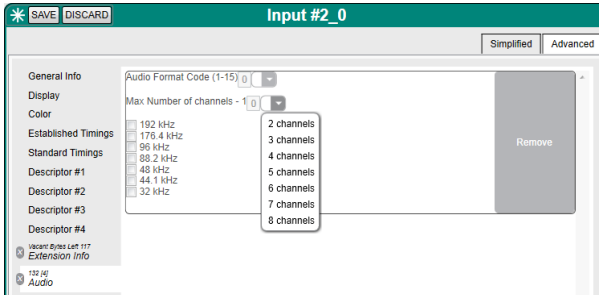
SAVE DISCARD

Input #2_0

Simplified Advanced

General Info
Display
Color
Established Timings
Standard Timings
Descriptor #1
Descriptor #2
Descriptor #3
Descriptor #4
Vacant Bytes Left 117
Extension Info
132 [4]
Audio

Audio Format Code (1-15) 0
Max Number of channels - 1 0

192 kHz
176.4 kHz
96 kHz
88.2 kHz
48 kHz
44.1 kHz
32 kHz

2 channels
3 channels
4 channels
5 channels
6 channels
7 channels
8 channels

Remove